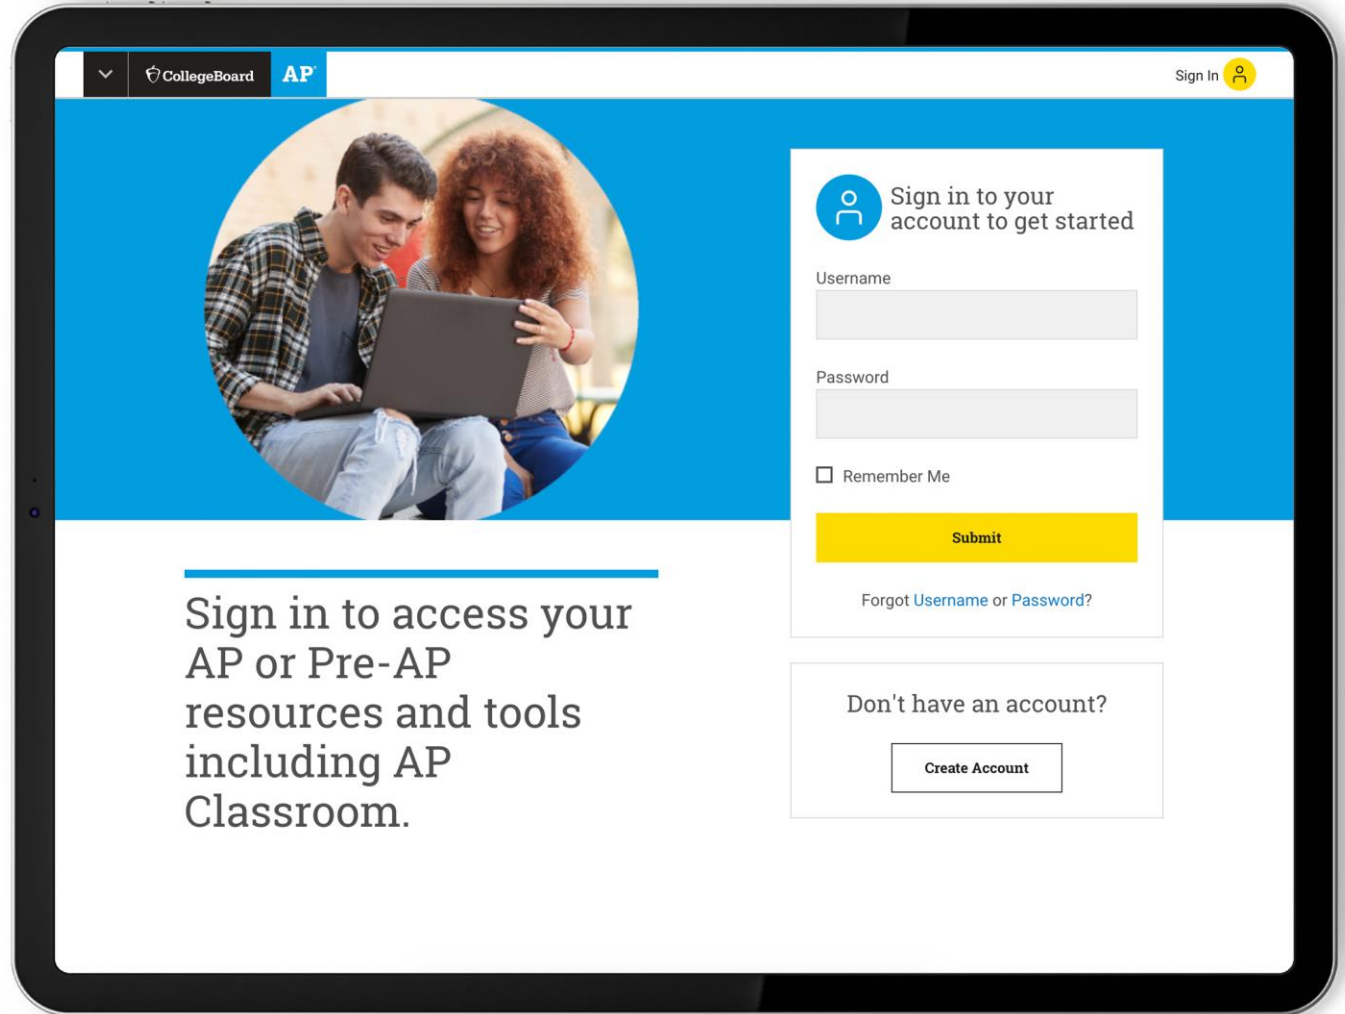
CollegeBoard AP

Sign In

Sign in to your account to get started

Username

Password

Remember Me

Submit

Forgot Username or Password?

Sign in to access your AP or Pre-AP resources and tools including AP Classroom.

Don't have an account?

Create Account